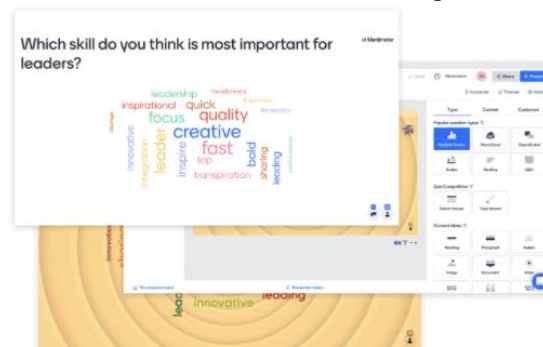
Which skill do you think is most important for leaders?

Mentimeter

leadership
transformers
inspirational
quick
inspiration
focus
quality
creative
fast
bold
top
inspire
leader
innovative
integration
sharing
leading
transpiration
change
trust
performance

Share
Comments
Share
Present

Type
Content
Customize

Popular question types
Multiple Choice
Word Cloud
Open Ended
Scales
Ranking
Q&A

Quiz Competition
Select Answer
Type Answer

Content slides
Heading
Paragraph
Bullets
Image
Document
Video

innovative
leading
leader